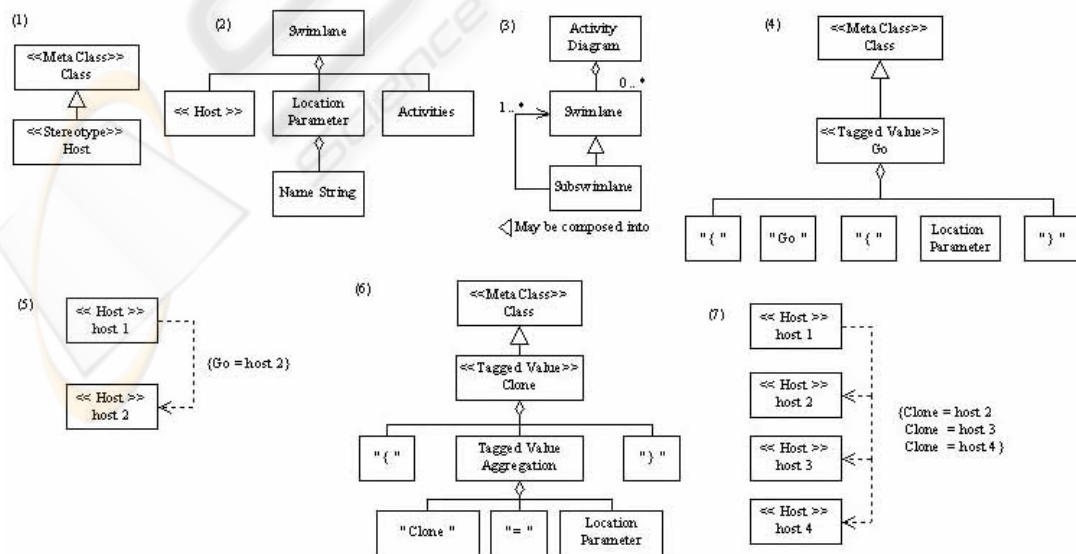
(1)

<<Meta Class>>
Class

<<Stereotype>>
Host

(2)

Swimlane

<< Host >>

Location Parameter

Activities

Name String

(3)

Activity Diagram

0..*

1..*

Swimlane

Subswimlane

May be composed into

(4)

<<Meta Class>>
Class

<<Tagged Value>>
Go

"{ "

"Go "

"( "

Location Parameter

") "

(5)

<< Host >>
host 1

{Go = host 2}

<< Host >>
host 2

(6)

<<Meta Class>>
Class

<<Tagged Value>>
Clone

"{ "

Tagged Value Aggregation

"} "

"Clone "

"= "

Location Parameter

(7)

<< Host >>
host 1

<< Host >>
host 2

<< Host >>
host 3

<< Host >>
host 4

{Clone = host 2
Clone = host 3
Clone = host 4 }